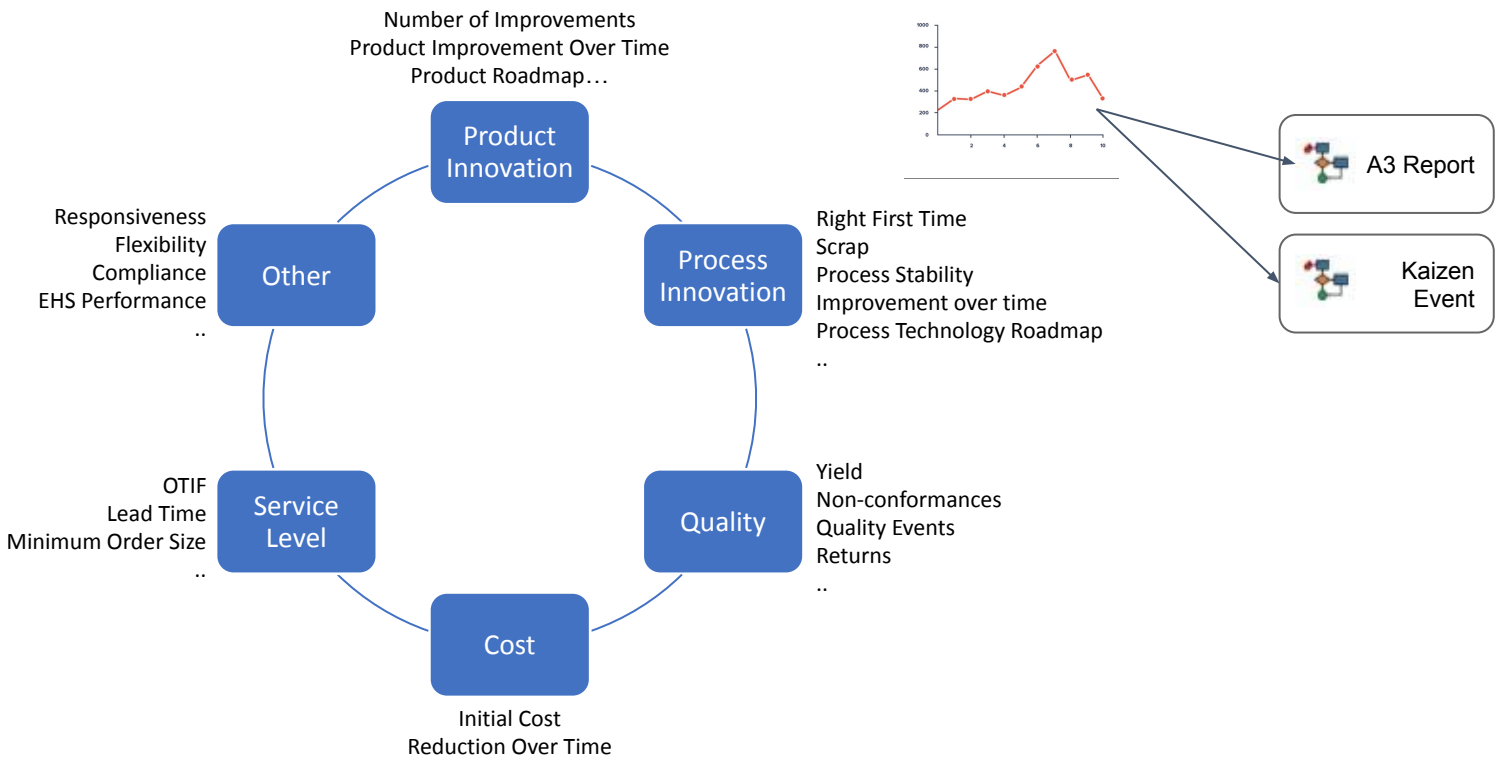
Number of Improvements
Product Improvement Over Time
Product Roadmap…

Product Innovation

1000
800
600
400
200
0
2
4
6
8
10

A3 Report

Kaizen Event

Responsiveness
Flexibility
Compliance
EHS Performance
..

Other

Process Innovation

Right First Time
Scrap
Process Stability
Improvement over time
Process Technology Roadmap
..

OTIF
Lead Time
Minimum Order Size
..

Service Level

Quality

Yield
Non-conformances
Quality Events
Returns
..

Cost

Initial Cost
Reduction Over Time